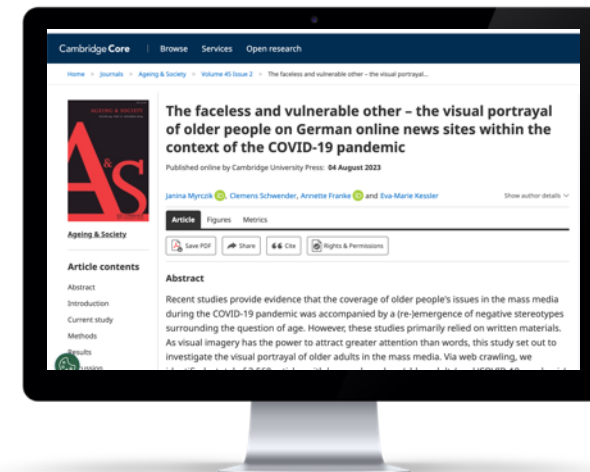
Cambridge Core | Browse Services Open research

Home > Journals > Ageing & Society > Volume 45 Issue 2 > The faceless and vulnerable other – the visual portrayal...

AGEING & SOCIETY

A&S

The faceless and vulnerable other – the visual portrayal of older people on German online news sites within the context of the COVID-19 pandemic

Published online by Cambridge University Press: 04 August 2023

Janina Myrczik, Clemens Schwender, Annette Franke and Eva-Marie Kessler

Show author details

Article Figures Metrics

Save PDF Share Cite Rights & Permissions

Ageing & Society

Article contents

Abstract
Introduction
Current study
Methods
Results
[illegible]

Abstract

Recent studies provide evidence that the coverage of older people's issues in the mass media during the COVID-19 pandemic was accompanied by a (re-)emergence of negative stereotypes surrounding the question of age. However, these studies primarily relied on written materials. As visual imagery has the power to attract greater attention than words, this study set out to investigate the visual portrayal of older adults in the mass media. Via web crawling, we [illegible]